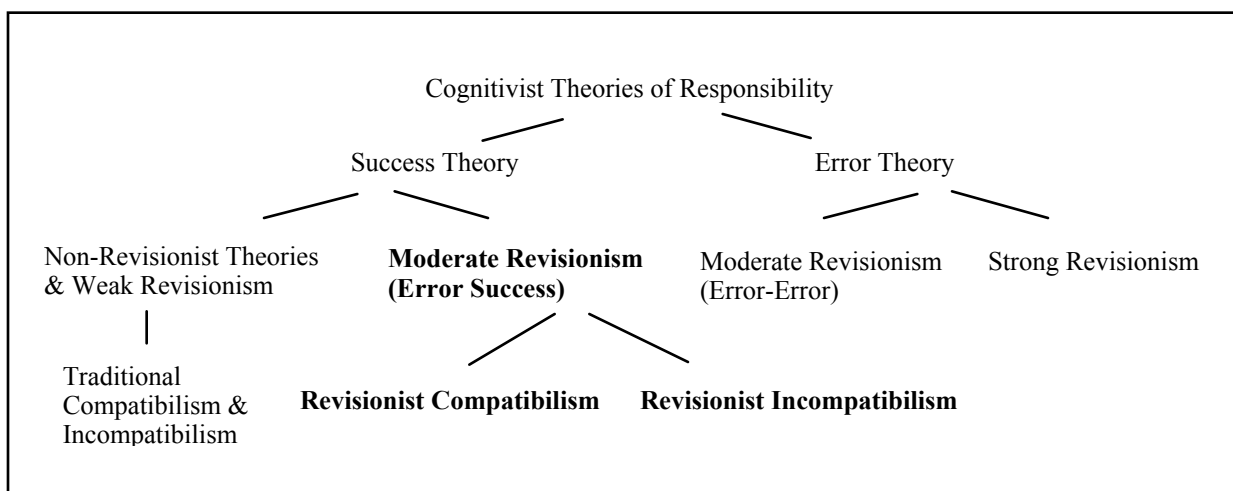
Cognitivist Theories of Responsibility

Success Theory

Error Theory

Non-Revisionist Theories & Weak Revisionism

**Moderate Revisionism (Error Success)**

Moderate Revisionism (Error-Error)

Strong Revisionism

Traditional Compatibilism & Incompatibilism

**Revisionist Compatibilism**

**Revisionist Incompatibilism**